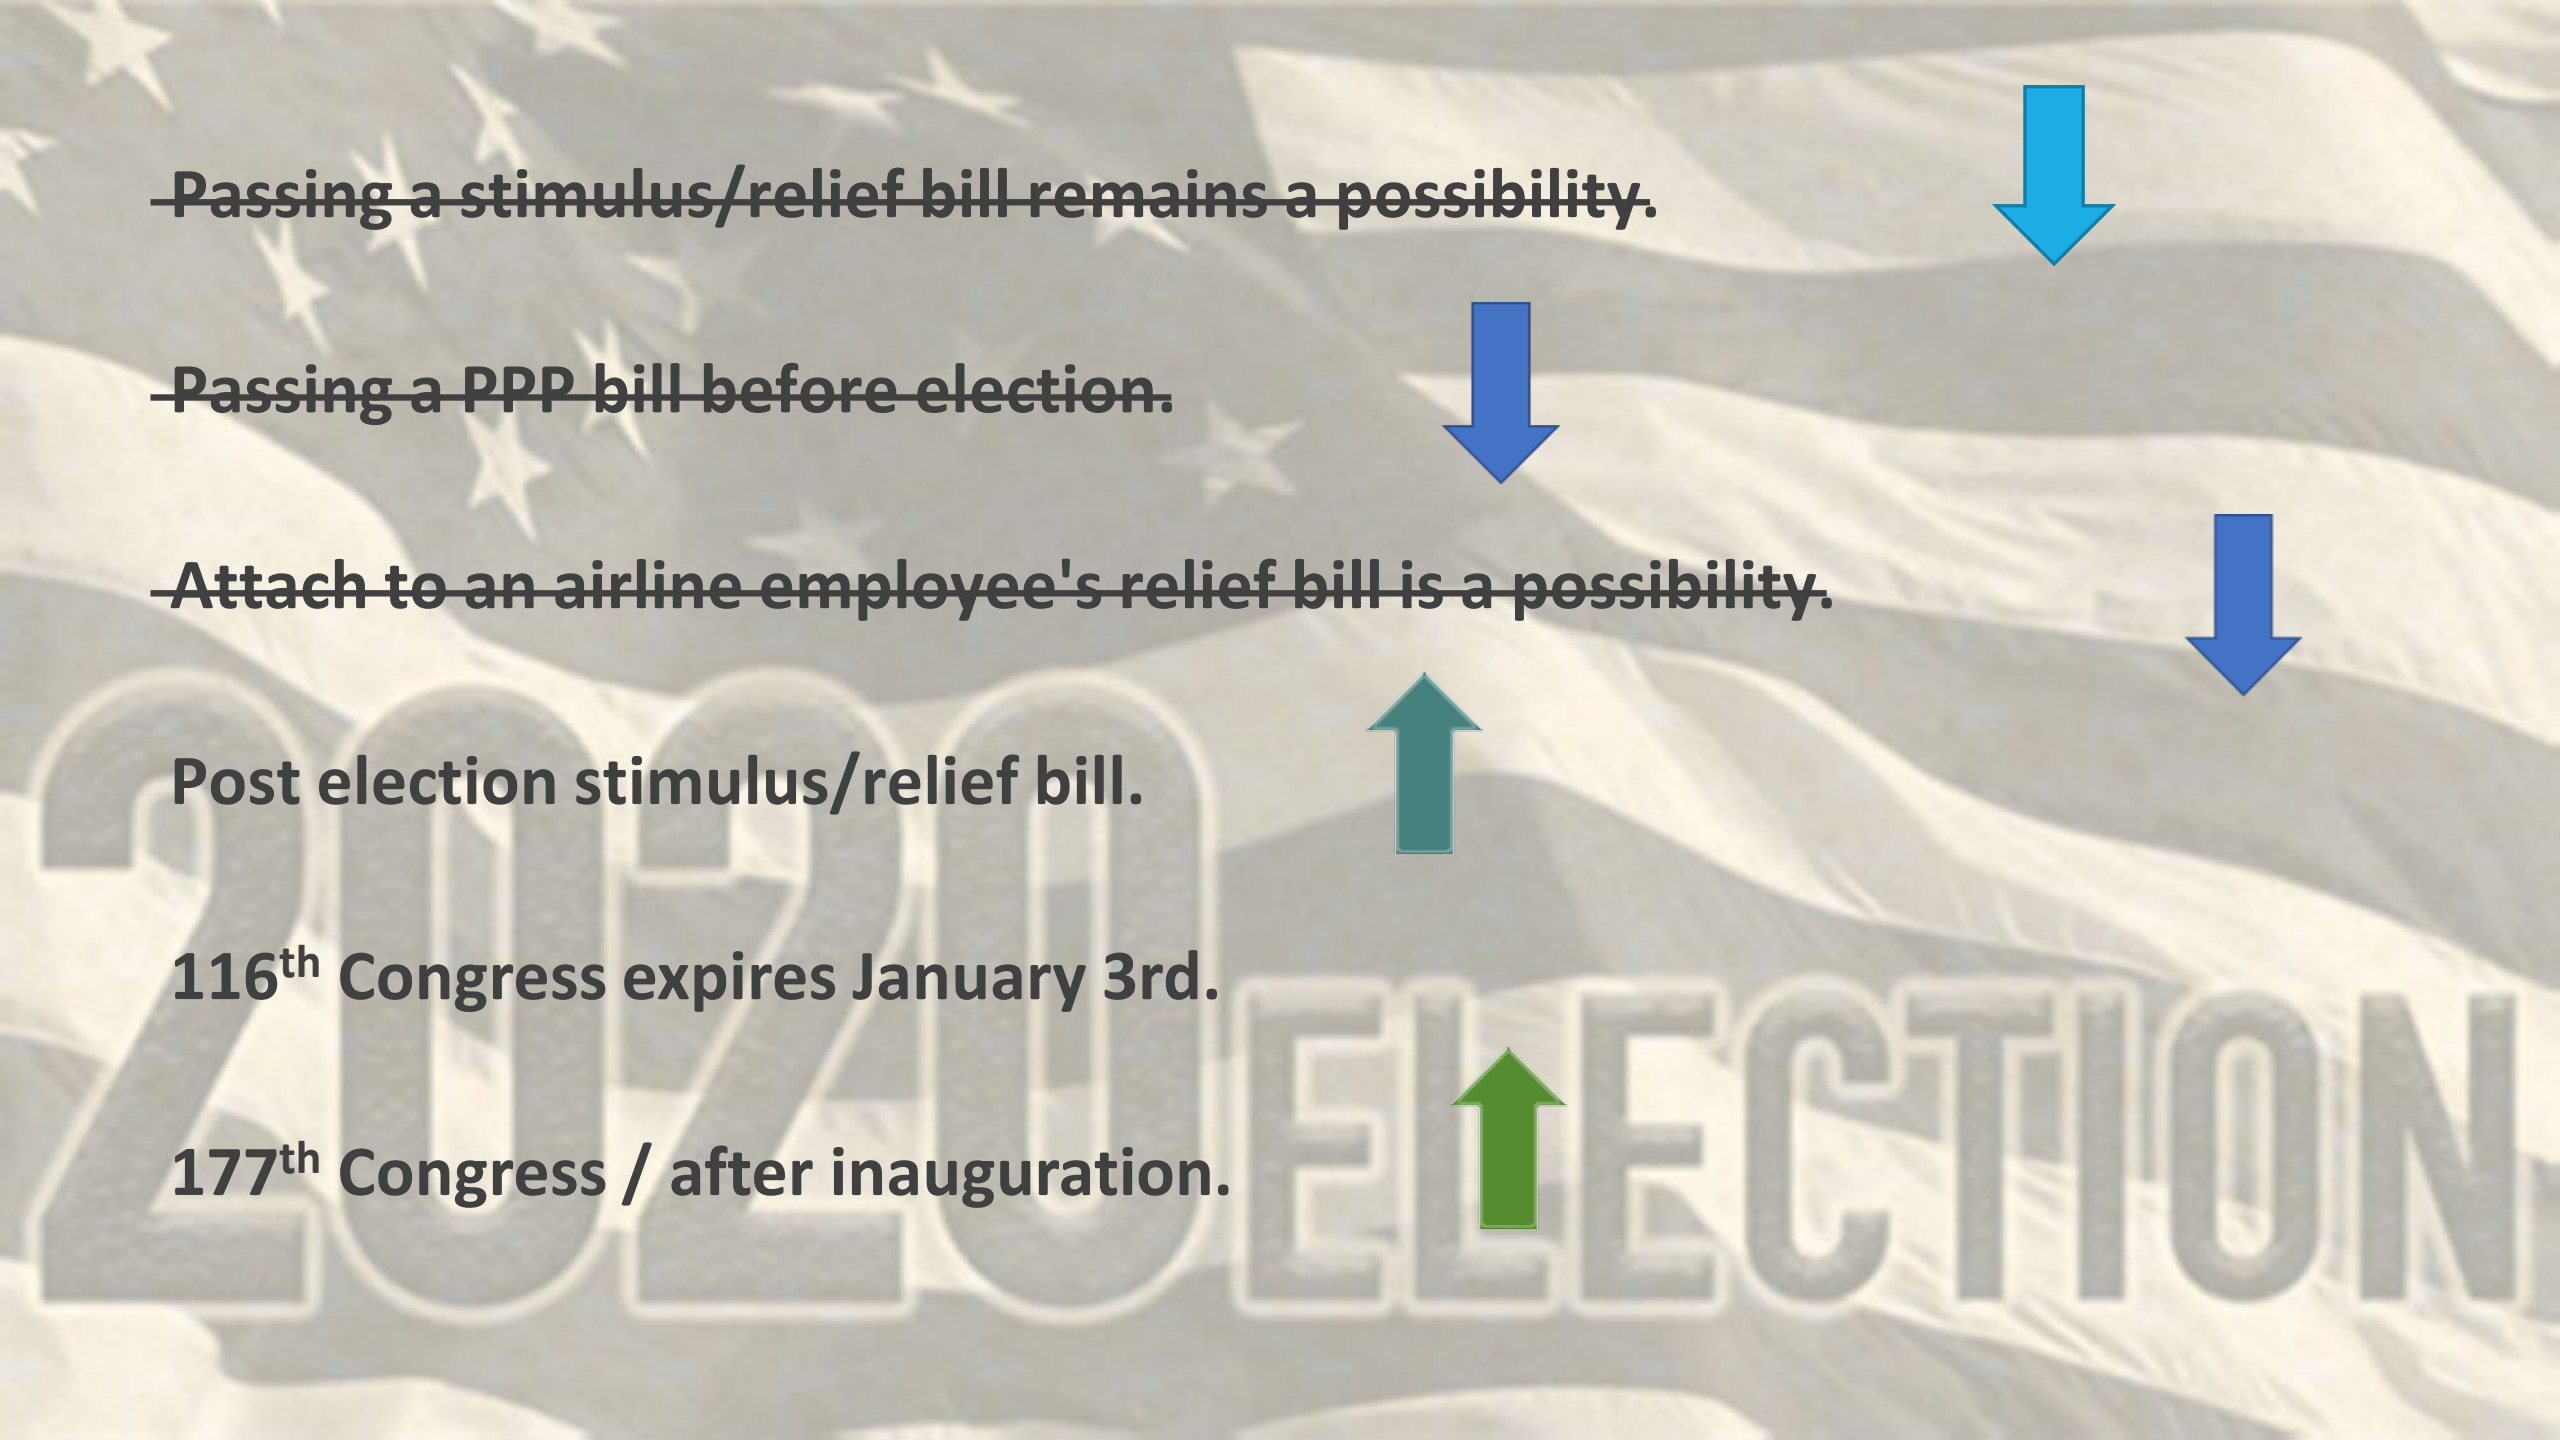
~~Passing a stimulus/relief bill remains a possibility.~~

~~Passing a PPP bill before election.~~

~~Attach to an airline employee's relief bill is a possibility.~~

Post election stimulus/relief bill.

116$^{th}$ Congress expires January 3rd.

177$^{th}$ Congress / after inauguration.

2020 ELECTION